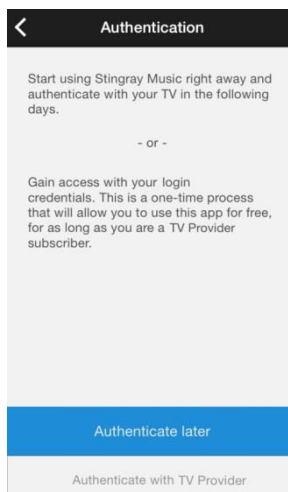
Authentication

Start using Stingray Music right away and authenticate with your TV in the following days.

- or -

Gain access with your login credentials. This is a one-time process that will allow you to use this app for free, for as long as you are a TV Provider subscriber.

Authenticate later

Authenticate with TV Provider